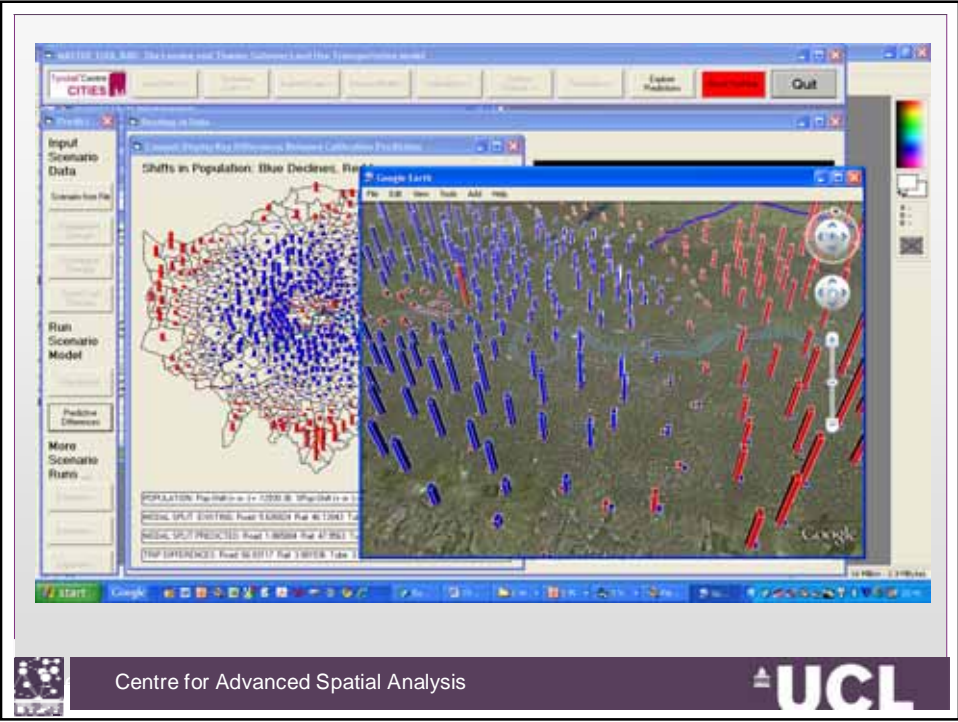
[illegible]

Spatial Centre CITIES

Explore Predictions

Quit

Input Scenario Data

Scenario from File

Run Scenario Model

Predictive Differences

More Scenario Runs

Shifts in Population: Blue Declines, Red

Google Earth

File Edit View Tools Add Help

POPULATION: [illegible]

MODAL SPLIT EXISTING: Road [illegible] Rail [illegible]

MODAL SPLIT PREDICTED: Road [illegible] Rail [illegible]

TRIP DIFFERENCES: Road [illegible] Rail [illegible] Tube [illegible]

Google

start

Google

Centre for Advanced Spatial Analysis

UCL